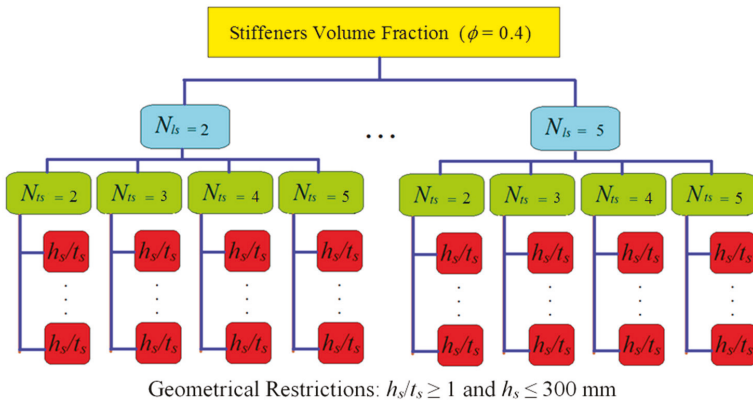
Stiffeners Volume Fraction ($\phi = 0.4$)

$N_{ls} = 2$

...

$N_{ls} = 5$

$N_{ts} = 2$

$h_s/t_s$

.
.
.

$h_s/t_s$

$N_{ts} = 3$

$h_s/t_s$

.
.
.

$h_s/t_s$

$N_{ts} = 4$

$h_s/t_s$

.
.
.

$h_s/t_s$

$N_{ts} = 5$

$h_s/t_s$

.
.
.

$h_s/t_s$

$N_{ts} = 2$

$h_s/t_s$

.
.
.

$h_s/t_s$

$N_{ts} = 3$

$h_s/t_s$

.
.
.

$h_s/t_s$

$N_{ts} = 4$

$h_s/t_s$

.
.
.

$h_s/t_s$

$N_{ts} = 5$

$h_s/t_s$

.
.
.

$h_s/t_s$

Geometrical Restrictions: $h_s/t_s \geq 1$ and $h_s \leq 300$ mm